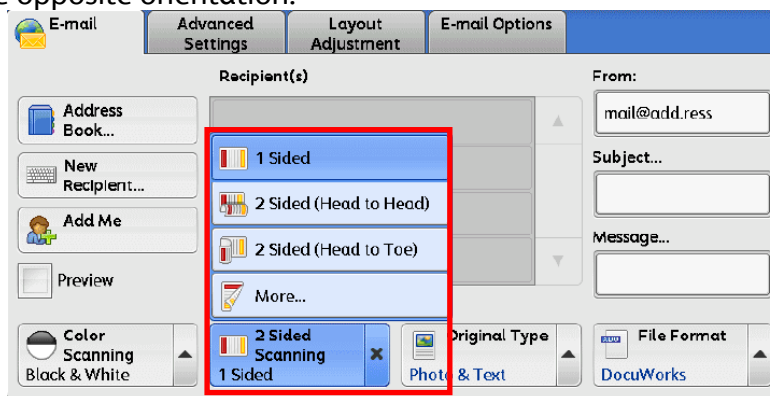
e opposite orientation.

E-mail

Advanced Settings

Layout Adjustment

E-mail Options

Recipient(s)

From:

mail@add.ress

Address Book...

New Recipient...

Subject...

Add Me

Message...

Preview

1 Sided

2 Sided (Head to Head)

2 Sided (Head to Toe)

More...

Color Scanning

Black & White

2 Sided Scanning

1 Sided

Original Type

Photo & Text

File Format

DocuWorks